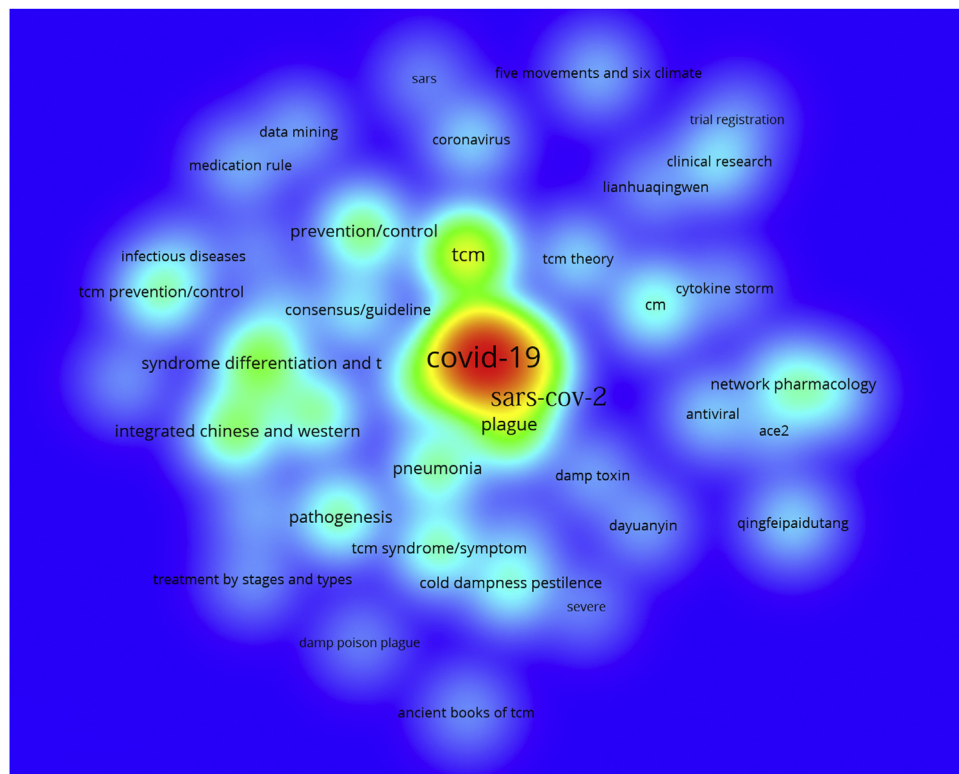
sars
five movements and six climate
data mining
coronavirus
trial registration
medication rule
clinical research
lianhuaqingwen
prevention/control
tcm
infectious diseases
tcm theory
cytokine storm
tcm prevention/control
cm
consensus/guideline
covid-19
syndrome differentiation and t
sars-cov-2
network pharmacology
antiviral
ace2
integrated chinese and western
plague
pneumonia
damp toxin
pathogenesis
dayuanyin
qingfeipaidutang
tcm syndrome/symptom
treatment by stages and types
cold dampness pestilence
severe
damp poison plague
ancient books of tcm